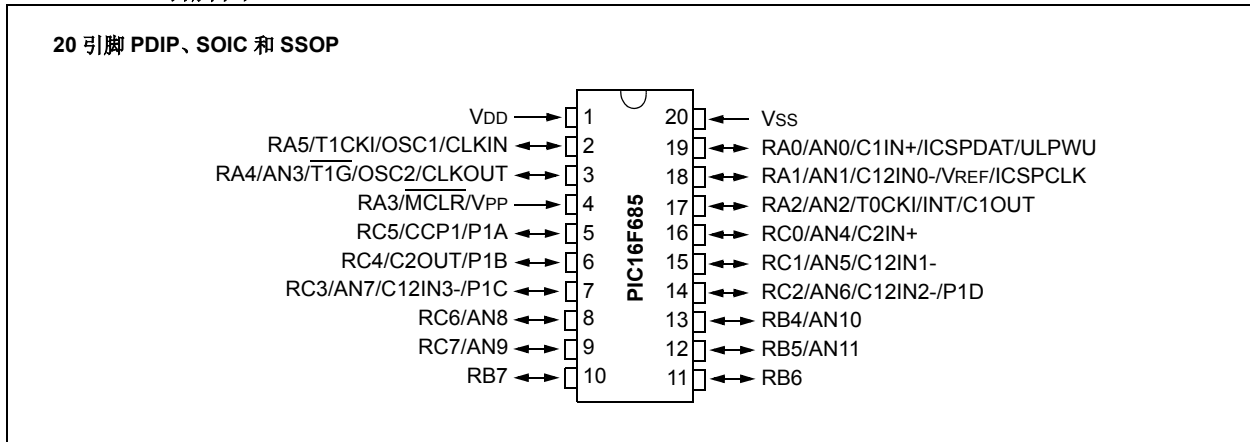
20 引脚 PDIP、SOIC 和 SSOP

VDD 1
RA5/T1CKI/OSC1/CLKIN 2
RA4/AN3/$\overline{T1G}$/OSC2/CLKOUT 3
RA3/$\overline{MCLR}$/VPP 4
RC5/CCP1/P1A 5
RC4/C2OUT/P1B 6
RC3/AN7/C12IN3-/P1C 7
RC6/AN8 8
RC7/AN9 9
RB7 10

PIC16F685

20 VSS
19 RA0/AN0/C1IN+/ICSPDAT/ULPWU
18 RA1/AN1/C12IN0-/VREF/ICSPCLK
17 RA2/AN2/T0CKI/INT/C1OUT
16 RC0/AN4/C2IN+
15 RC1/AN5/C12IN1-
14 RC2/AN6/C12IN2-/P1D
13 RB4/AN10
12 RB5/AN11
11 RB6